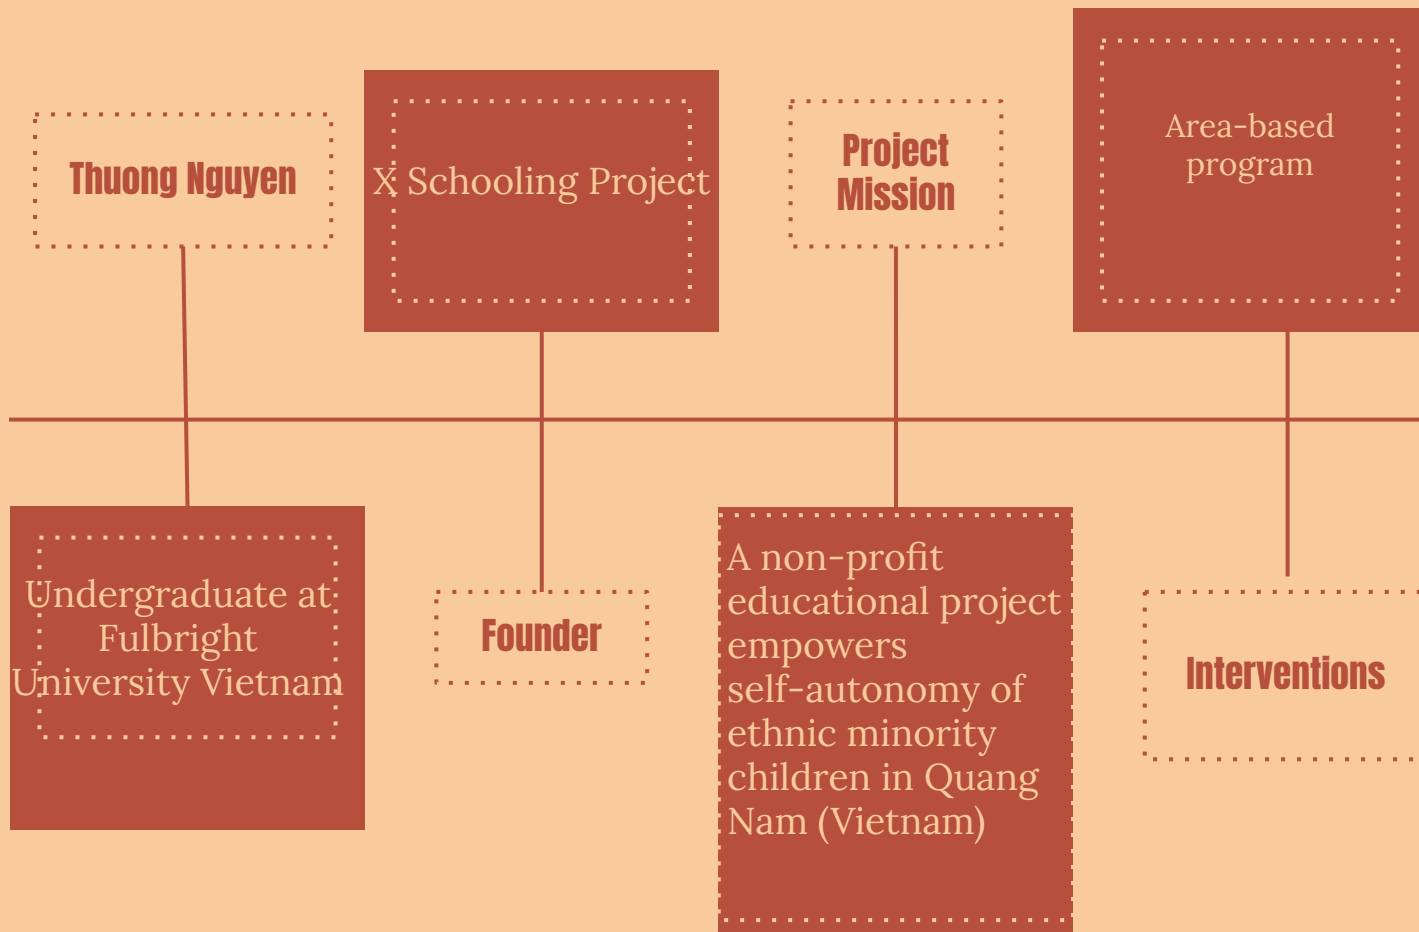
Thuong Nguyen

X Schooling Project

Project Mission

Area-based program

Undergraduate at Fulbright University Vietnam

Founder

A non-profit educational project empowers self-autonomy of ethnic minority children in Quang Nam (Vietnam)

Interventions